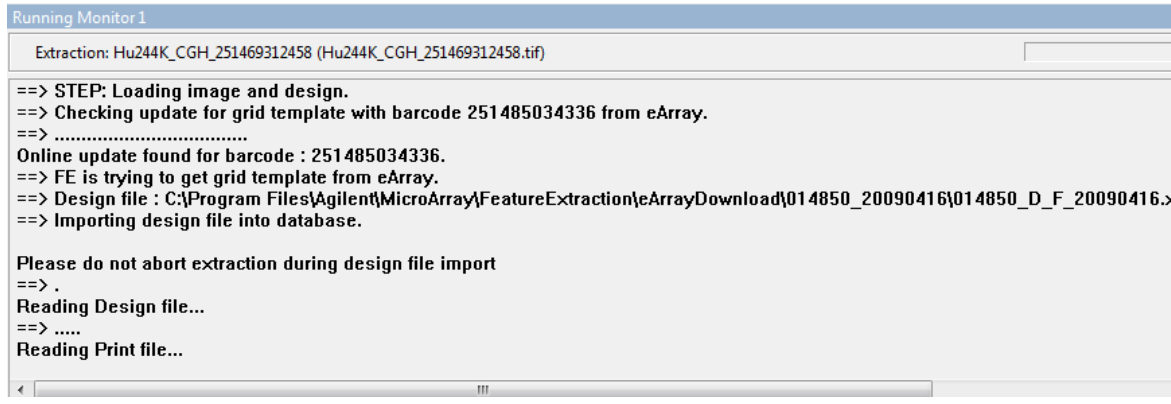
Running Monitor 1

Extraction: Hu244K_CGH_251469312458 (Hu244K_CGH_251469312458.tif)

==> STEP: Loading image and design.
==> Checking update for grid template with barcode 251485034336 from eArray.
==> ..................................
Online update found for barcode : 251485034336.
==> FE is trying to get grid template from eArray.
==> Design file : C:\Program Files\Agilent\MicroArray\FeatureExtraction\eArrayDownload\014850_20090416\014850_D_F_20090416.x
==> Importing design file into database.

Please do not abort extraction during design file import
==> .
Reading Design file...
==> .....
Reading Print file...